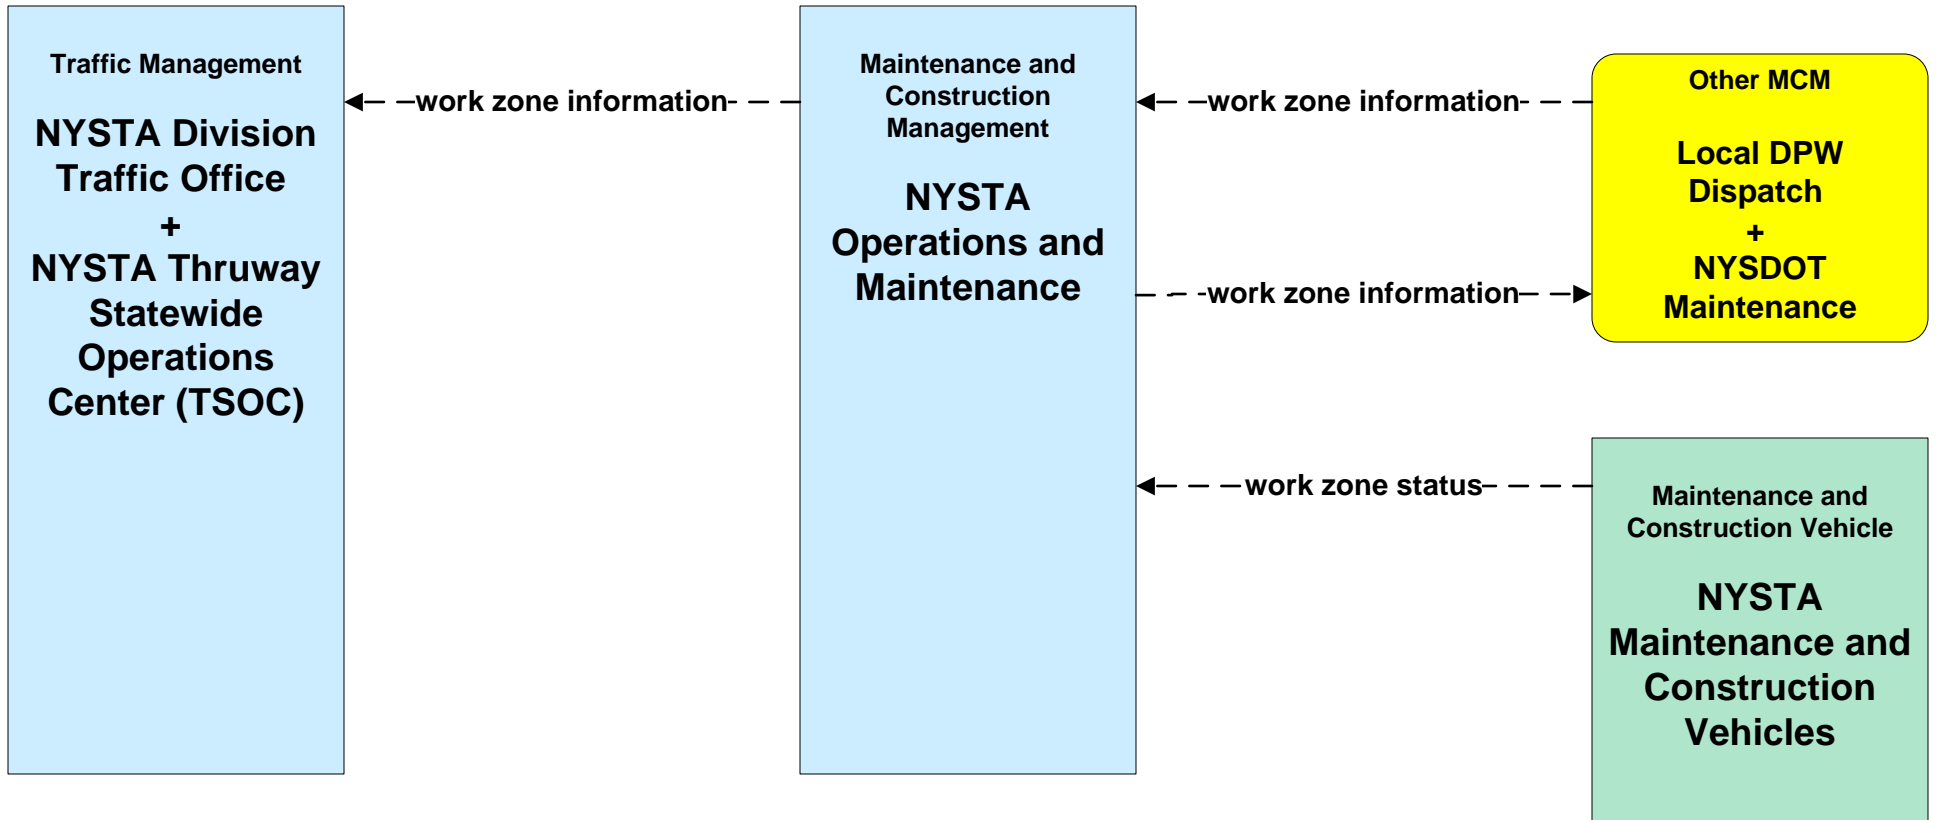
Traffic Management

NYSTA Division Traffic Office
+
NYSTA Thruway Statewide Operations Center (TSOC)

work zone information

Maintenance and Construction Management

NYSTA Operations and Maintenance

work zone information

work zone information

work zone status

Other MCM

Local DPW Dispatch
+
NYSDOT Maintenance

Maintenance and Construction Vehicle

NYSTA Maintenance and Construction Vehicles